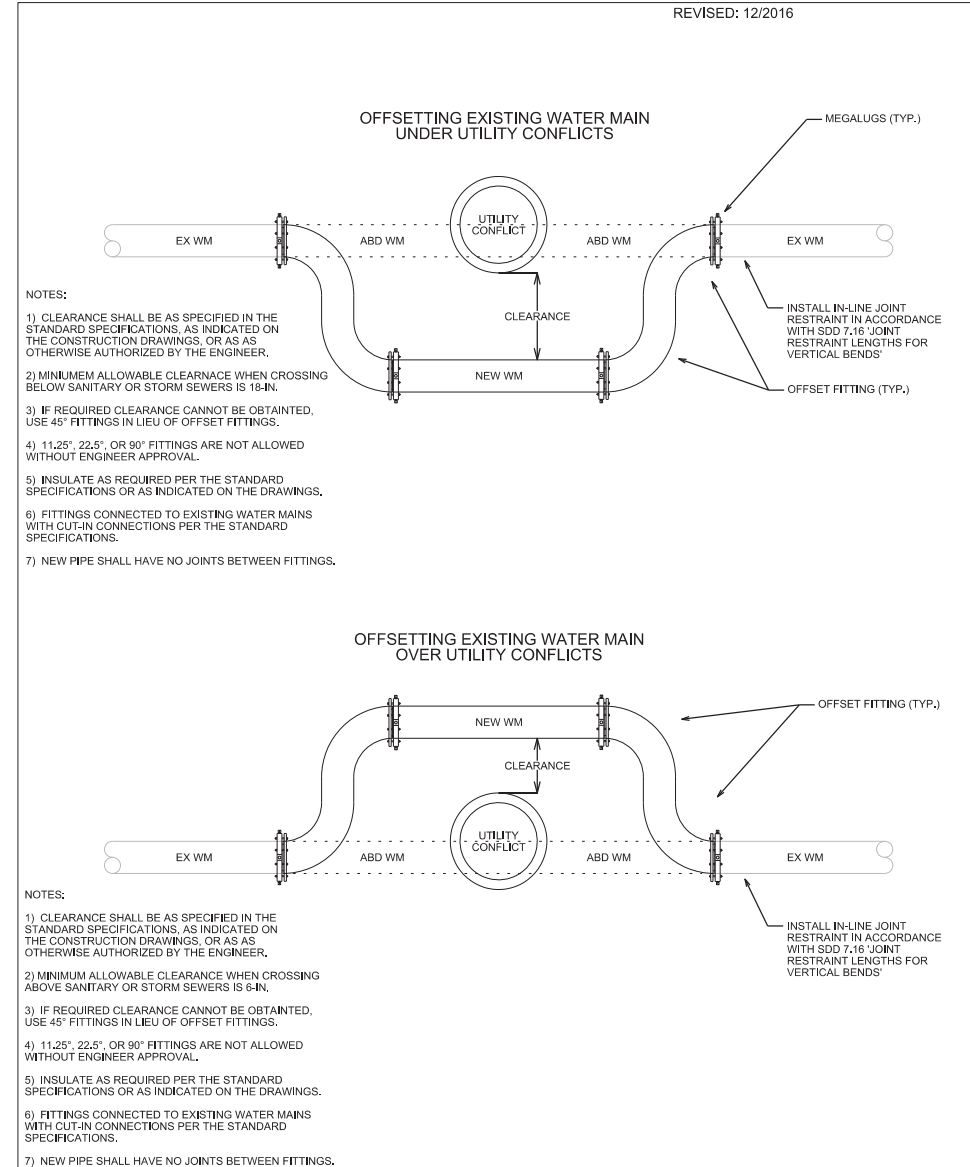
REVISED: 12/2016

OFFSETTING EXISTING WATER MAIN UNDER UTILITY CONFLICTS

MEGALUGS (TYP.)

UTILITY CONFLICT

EX WM

ABD WM

ABD WM

EX WM

CLEARANCE

NEW WM

INSTALL IN-LINE JOINT RESTRAINT IN ACCORDANCE WITH SDD 7.16 'JOINT RESTRAINT LENGTHS FOR VERTICAL BENDS'

OFFSET FITTING (TYP.)

NOTES:

1) CLEARANCE SHALL BE AS SPECIFIED IN THE STANDARD SPECIFICATIONS, AS INDICATED ON THE CONSTRUCTION DRAWINGS, OR AS AS OTHERWISE AUTHORIZED BY THE ENGINEER.

2) MINIUMEM ALLOWABLE CLEARNACE WHEN CROSSING BELOW SANITARY OR STORM SEWERS IS 18-IN.

3) IF REQUIRED CLEARANCE CANNOT BE OBTAINTED, USE 45° FITTINGS IN LIEU OF OFFSET FITTINGS.

4) 11.25°, 22.5°, OR 90° FITTINGS ARE NOT ALLOWED WITHOUT ENGINEER APPROVAL.

5) INSULATE AS REQUIRED PER THE STANDARD SPECIFICATIONS OR AS INDICATED ON THE DRAWINGS.

6) FITTINGS CONNECTED TO EXISTING WATER MAINS WITH CUT-IN CONNECTIONS PER THE STANDARD SPECIFICATIONS.

7) NEW PIPE SHALL HAVE NO JOINTS BETWEEN FITTINGS.

OFFSETTING EXISTING WATER MAIN OVER UTILITY CONFLICTS

OFFSET FITTING (TYP.)

NEW WM

CLEARANCE

UTILITY CONFLICT

EX WM

ABD WM

ABD WM

EX WM

INSTALL IN-LINE JOINT RESTRAINT IN ACCORDANCE WITH SDD 7.16 'JOINT RESTRAINT LENGTHS FOR VERTICAL BENDS'

NOTES:

1) CLEARANCE SHALL BE AS SPECIFIED IN THE STANDARD SPECIFICATIONS, AS INDICATED ON THE CONSTRUCTION DRAWINGS, OR AS AS OTHERWISE AUTHORIZED BY THE ENGINEER.

2) MINIMUM ALLOWABLE CLEARANCE WHEN CROSSING ABOVE SANITARY OR STORM SEWERS IS 6-IN.

3) IF REQUIRED CLEARANCE CANNOT BE OBTAINTED, USE 45° FITTINGS IN LIEU OF OFFSET FITTINGS.

4) 11.25°, 22.5°, OR 90° FITTINGS ARE NOT ALLOWED WITHOUT ENGINEER APPROVAL.

5) INSULATE AS REQUIRED PER THE STANDARD SPECIFICATIONS OR AS INDICATED ON THE DRAWINGS.

6) FITTINGS CONNECTED TO EXISTING WATER MAINS WITH CUT-IN CONNECTIONS PER THE STANDARD SPECIFICATIONS.

7) NEW PIPE SHALL HAVE NO JOINTS BETWEEN FITTINGS.